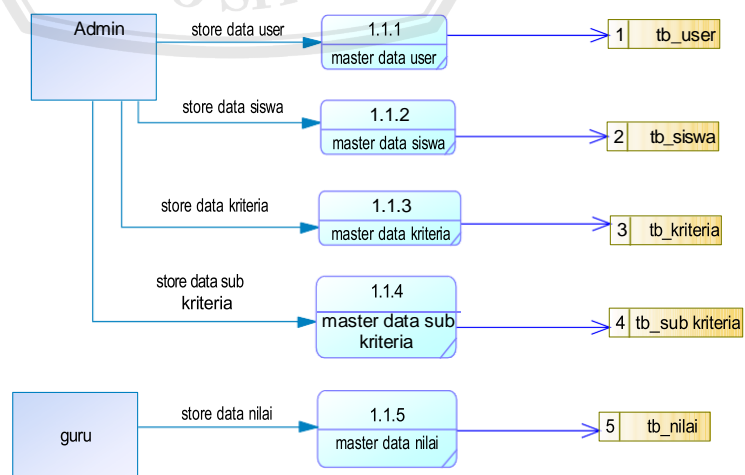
Admin

store data user

1.1.1
master data user

1 tb_user

store data siswa

1.1.2
master data siswa

2 tb_siswa

store data kriteria

1.1.3
master data kriteria

3 tb_kriteria

store data sub kriteria

1.1.4
master data sub kriteria

4 tb_sub kriteria

guru

store data nilai

1.1.5
master data nilai

5 tb_nilai